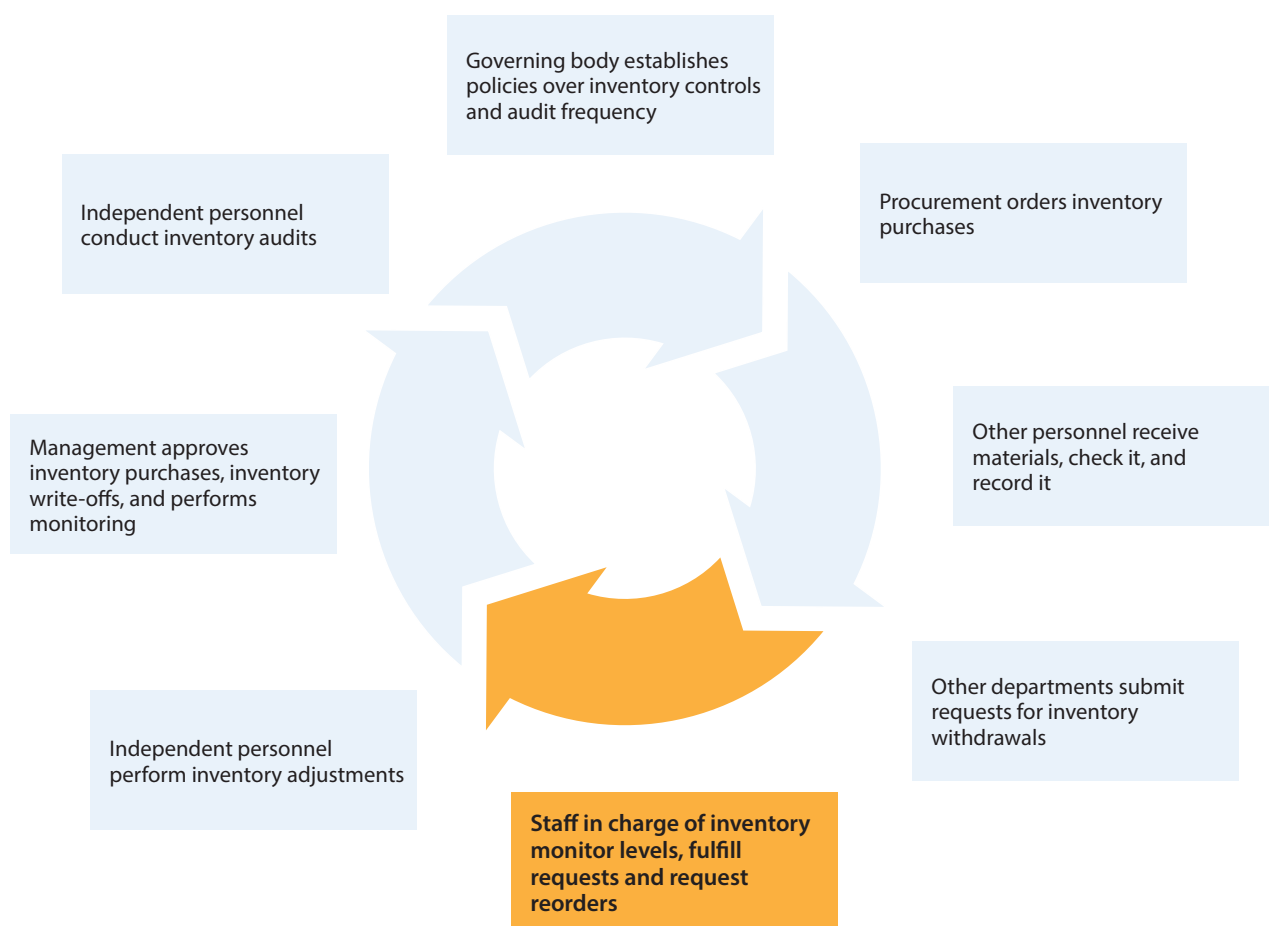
Governing body establishes policies over inventory controls and audit frequency

Procurement orders inventory purchases

Other personnel receive materials, check it, and record it

Other departments submit requests for inventory withdrawals

Staff in charge of inventory monitor levels, fulfill requests and request reorders

Independent personnel perform inventory adjustments

Management approves inventory purchases, inventory write-offs, and performs monitoring

Independent personnel conduct inventory audits